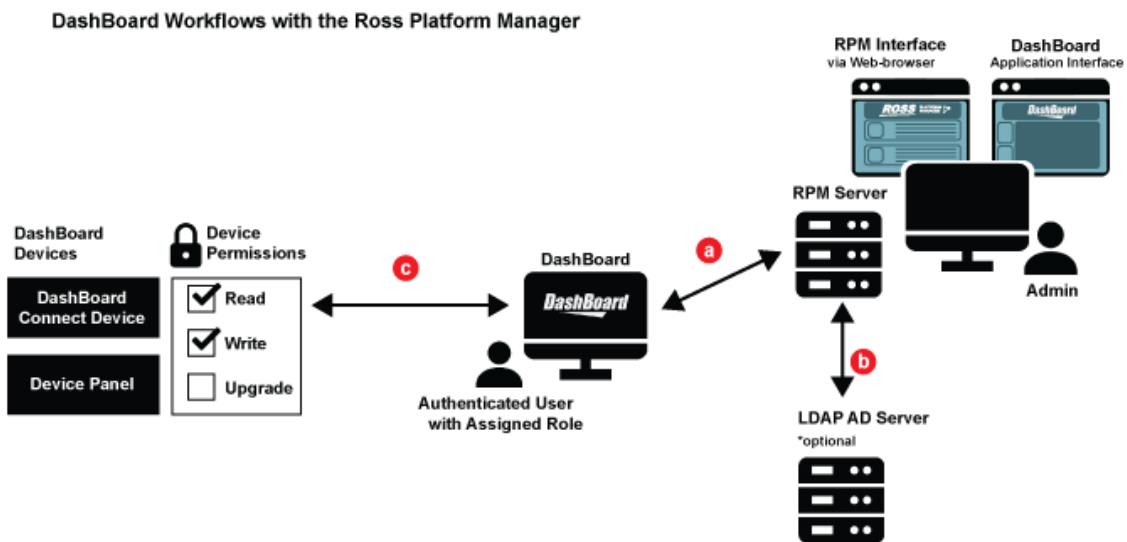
DashBoard Workflows with the Ross Platform Manager

RPM Interface
via Web-browser

DashBoard
Application Interface

ROSS

DashBoard

RPM Server

Admin

DashBoard Devices

Device Permissions

DashBoard Connect Device

Device Panel

Read

Write

Upgrade

c

DashBoard

DashBoard

a

b

Authenticated User with Assigned Role

LDAP AD Server
*optional